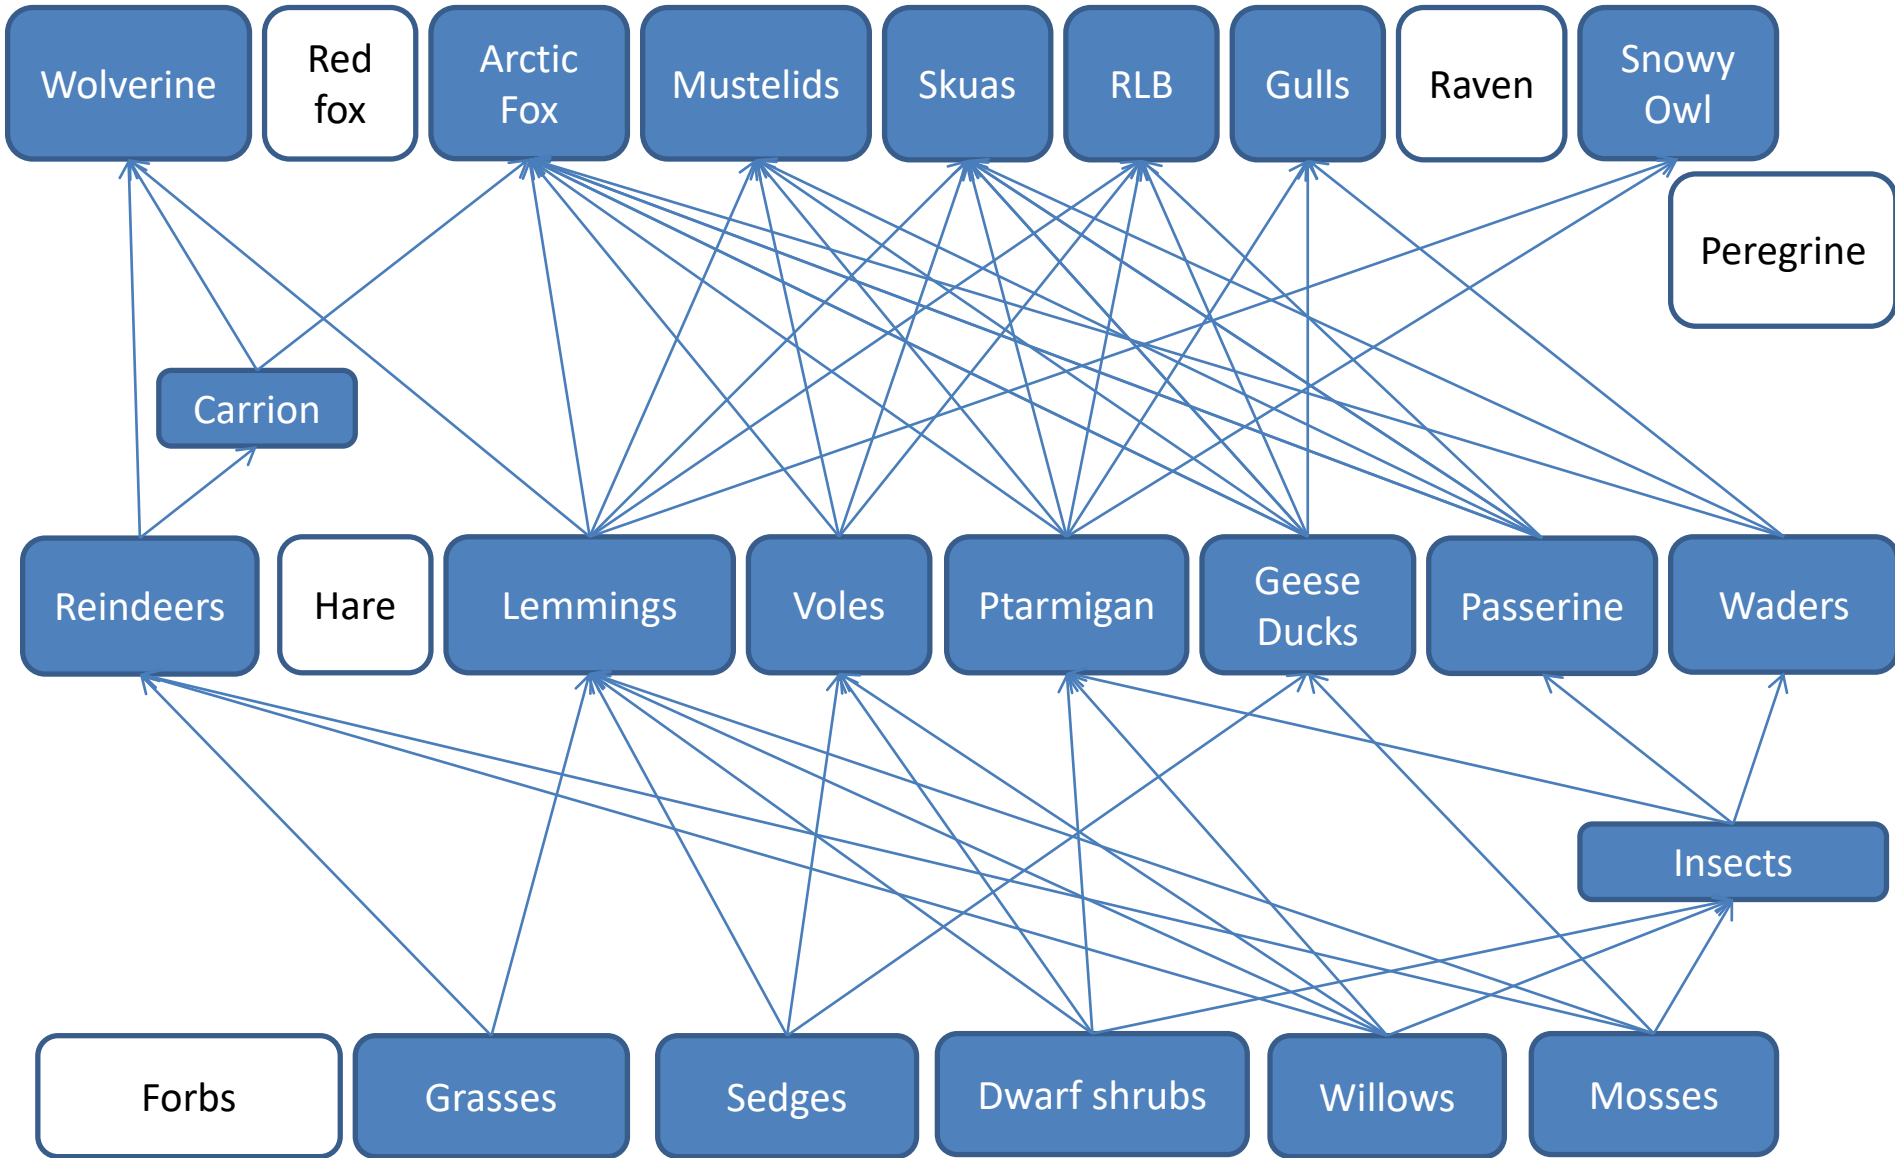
Wolverine
Red fox
Arctic Fox
Mustelids
Skuas
RLB
Gulls
Raven
Snowy Owl

Peregrine

Carrion

Reindeers
Hare
Lemmings
Voles
Ptarmigan
Geese Ducks
Passerine
Waders

Insects

Forbs
Grasses
Sedges
Dwarf shrubs
Willows
Mosses